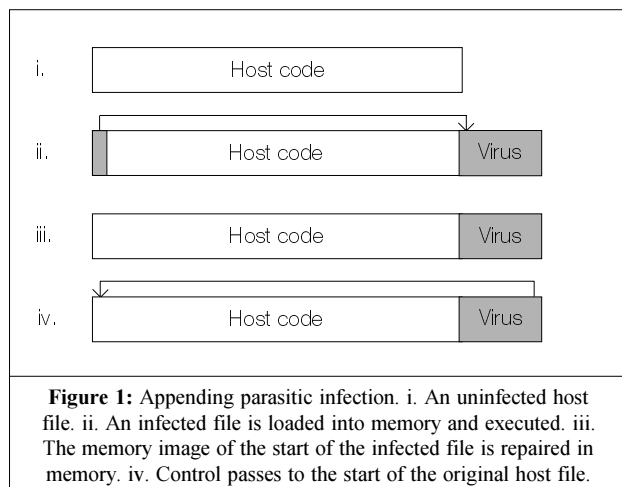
i. Host code

ii. Host code Virus

iii. Host code Virus

iv. Host code Virus

**Figure 1:** Appending parasitic infection. i. An uninfected host file. ii. An infected file is loaded into memory and executed. iii. The memory image of the start of the infected file is repaired in memory. iv. Control passes to the start of the original host file.